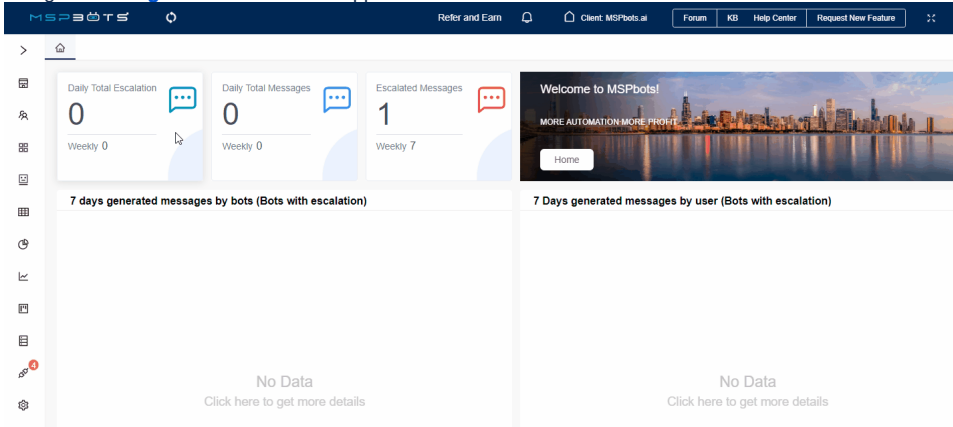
MSPBOTS

Refer and Earn

Client: MSPbots.ai

Forum

KB

Help Center

Request New Feature

>

Daily Total Escalation
0
Weekly 0

Daily Total Messages
0
Weekly 0

Escalated Messages
1
Weekly 7

Welcome to MSPbots!
MORE AUTOMATION MORE PROFIT
Home

7 days generated messages by bots (Bots with escalation)

No Data
Click here to get more details

7 Days generated messages by user (Bots with escalation)

No Data
Click here to get more details

4